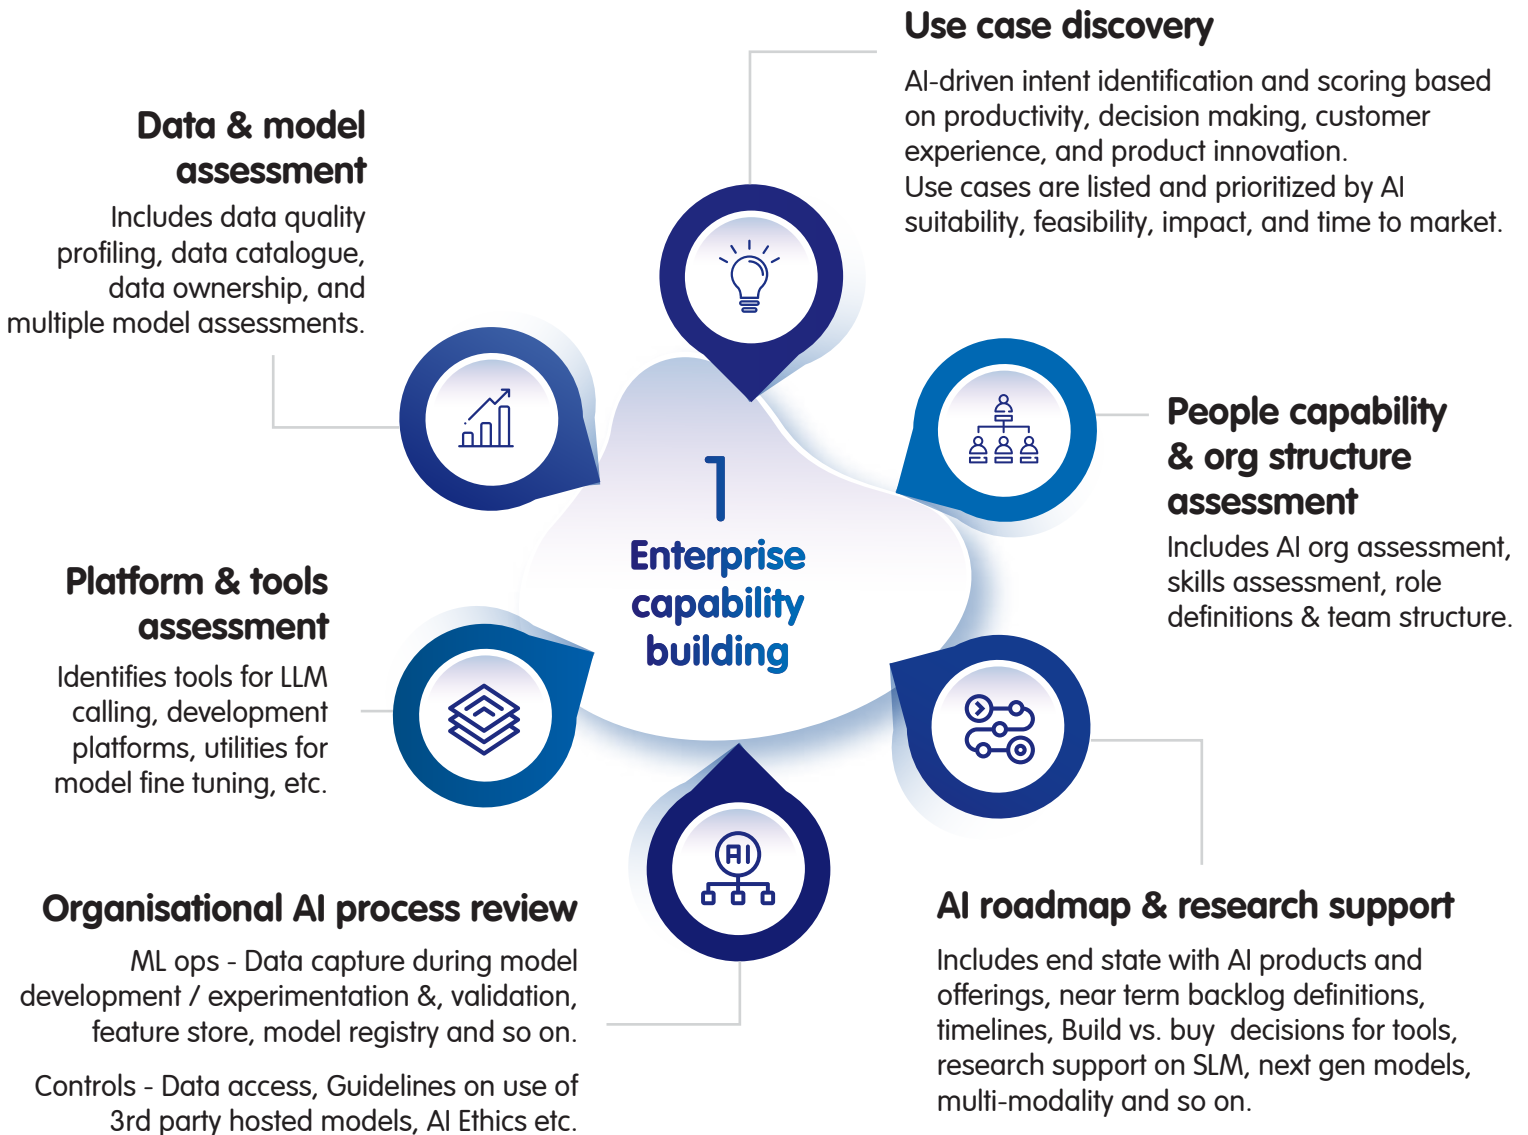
Use case discovery

AI-driven intent identification and scoring based on productivity, decision making, customer experience, and product innovation.
Use cases are listed and prioritized by AI suitability, feasibility, impact, and time to market.

Data & model assessment

Includes data quality profiling, data catalogue, data ownership, and multiple model assessments.

People capability & org structure assessment

Includes AI org assessment, skills assessment, role definitions & team structure.

1
Enterprise capability building

AI

Platform & tools assessment

Identifies tools for LLM calling, development platforms, utilities for model fine tuning, etc.

Organisational AI process review

ML ops - Data capture during model development / experimentation &, validation, feature store, model registry and so on.

Controls - Data access, Guidelines on use of 3rd party hosted models, AI Ethics etc.

AI roadmap & research support

Includes end state with AI products and offerings, near term backlog definitions, timelines, Build vs. buy decisions for tools, research support on SLM, next gen models, multi-modality and so on.